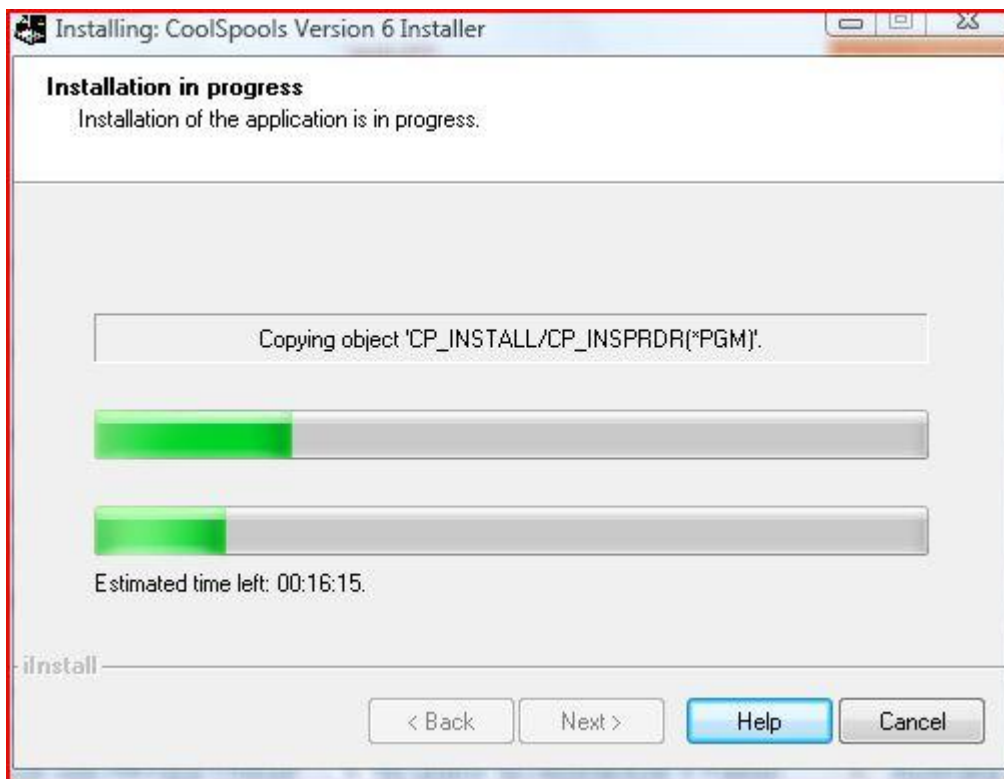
Installing: CoolSpools Version 6 Installer

Installation in progress
Installation of the application is in progress.

Copying object 'CP_INSTALL/CP_INSPRDR(*PGM)'.

Estimated time left: 00:16:15.

iInstall

< Back
Next >
Help
Cancel